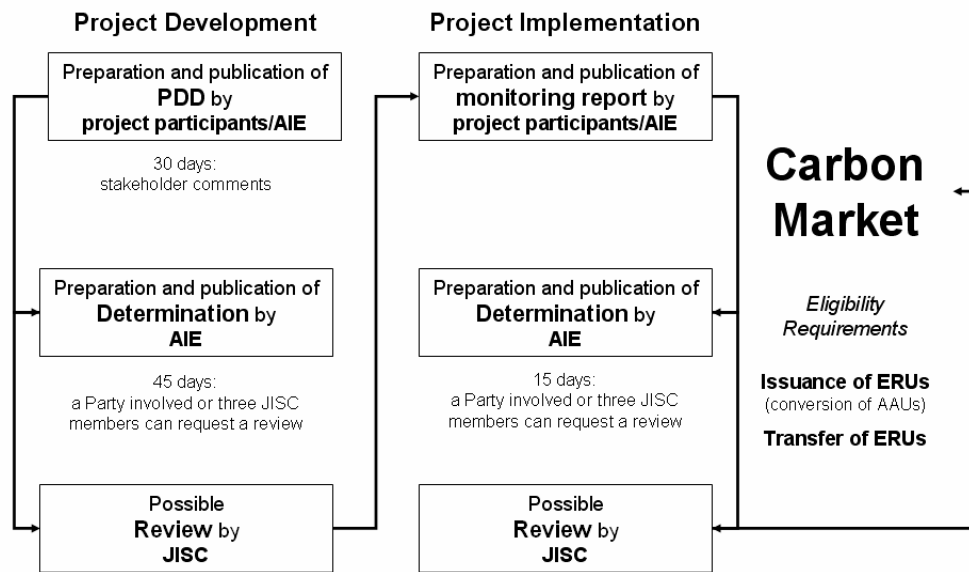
Project Development

Preparation and publication of PDD by project participants/AIE

30 days: stakeholder comments

Preparation and publication of Determination by AIE

45 days: a Party involved or three JISC members can request a review

Possible Review by JISC

Project Implementation

Preparation and publication of monitoring report by project participants/AIE

Preparation and publication of Determination by AIE

15 days: a Party involved or three JISC members can request a review

Possible Review by JISC

Carbon Market

Eligibility Requirements

Issuance of ERUs (conversion of AAUs)

Transfer of ERUs